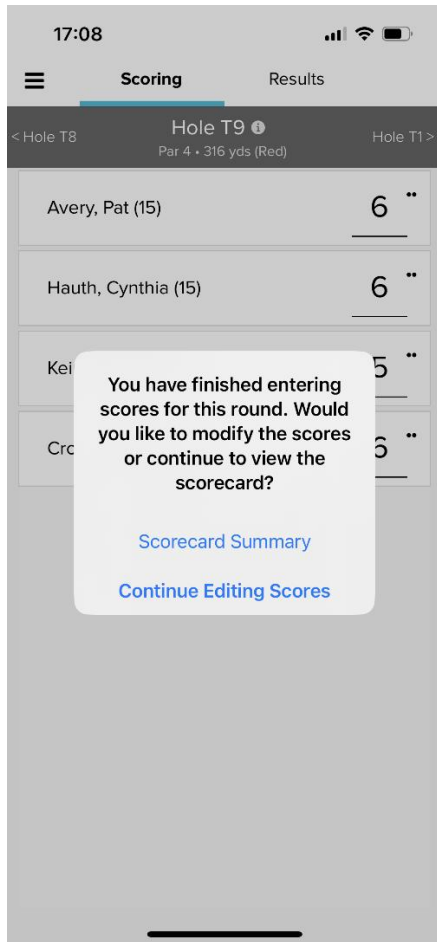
17:08

Scoring Results

< Hole T8 Hole T9 Hole T1 >
Par 4 • 316 yds (Red)

Avery, Pat (15) 6

Hauth, Cynthia (15) 6

Kei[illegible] 5

Cro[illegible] 6

You have finished entering scores for this round. Would you like to modify the scores or continue to view the scorecard?

Scorecard Summary

Continue Editing Scores